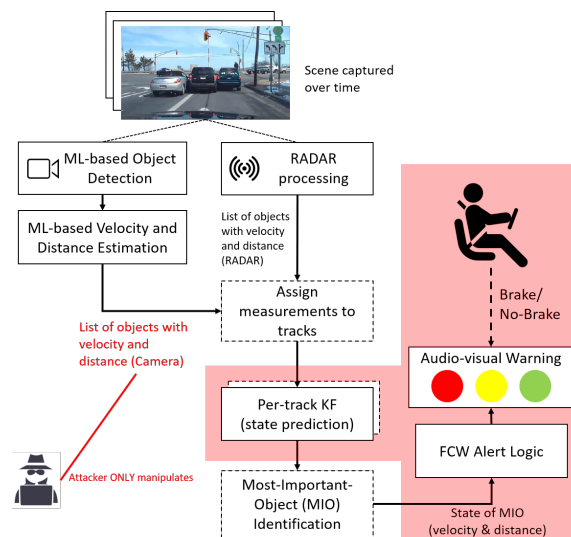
Scene captured over time

ML-based Object Detection

RADAR processing

ML-based Velocity and Distance Estimation

List of objects with velocity and distance (RADAR)

Assign measurements to tracks

List of objects with velocity and distance (Camera)

Per-track KF (state prediction)

Attacker ONLY manipulates

Most-Important-Object (MIO) Identification

State of MIO (velocity & distance)

FCW Alert Logic

Audio-visual Warning

Brake/ No-Brake